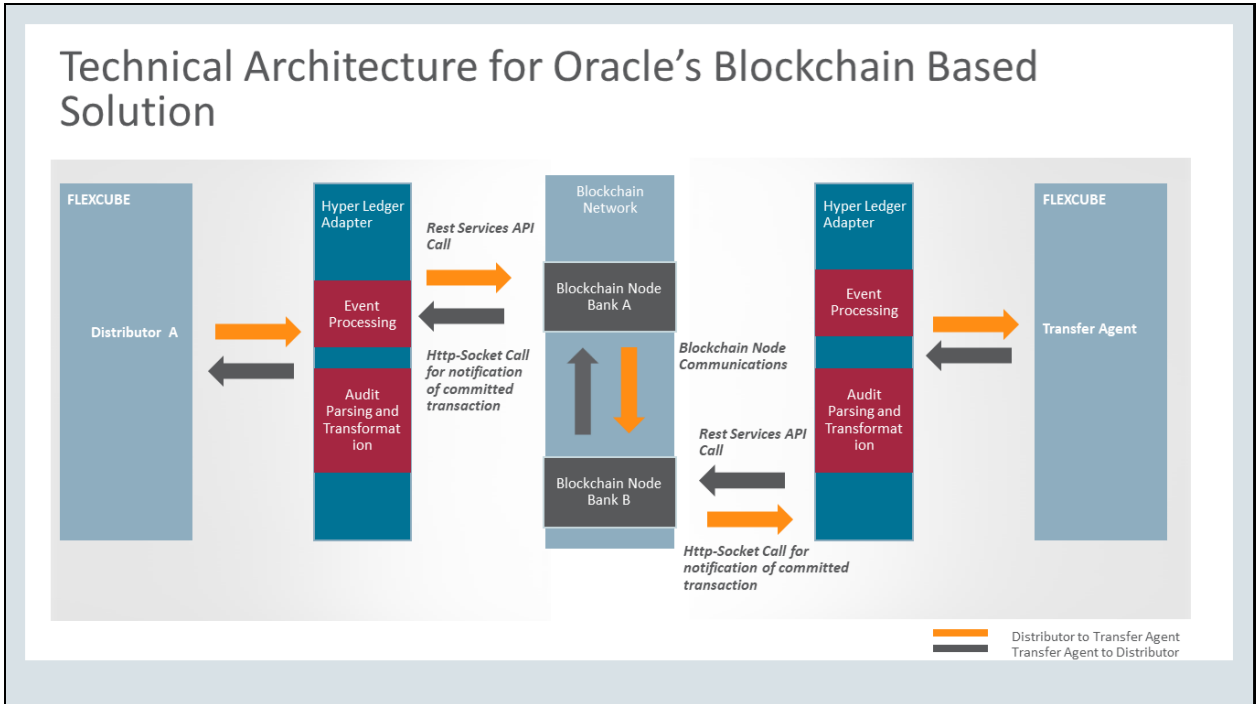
Technical Architecture for Oracle's Blockchain Based Solution

FLEXCUBE

Distributor A

Hyper Ledger Adapter

Event Processing

Audit Parsing and Transformat ion

Rest Services API Call

Http-Socket Call for notification of committed transaction

Blockchain Network

Blockchain Node Bank A

Blockchain Node Communications

Blockchain Node Bank B

Rest Services API Call

Http-Socket Call for notification of committed transaction

Hyper Ledger Adapter

Event Processing

Audit Parsing and Transformat ion

FLEXCUBE

Transfer Agent

Distributor to Transfer Agent
Transfer Agent to Distributor